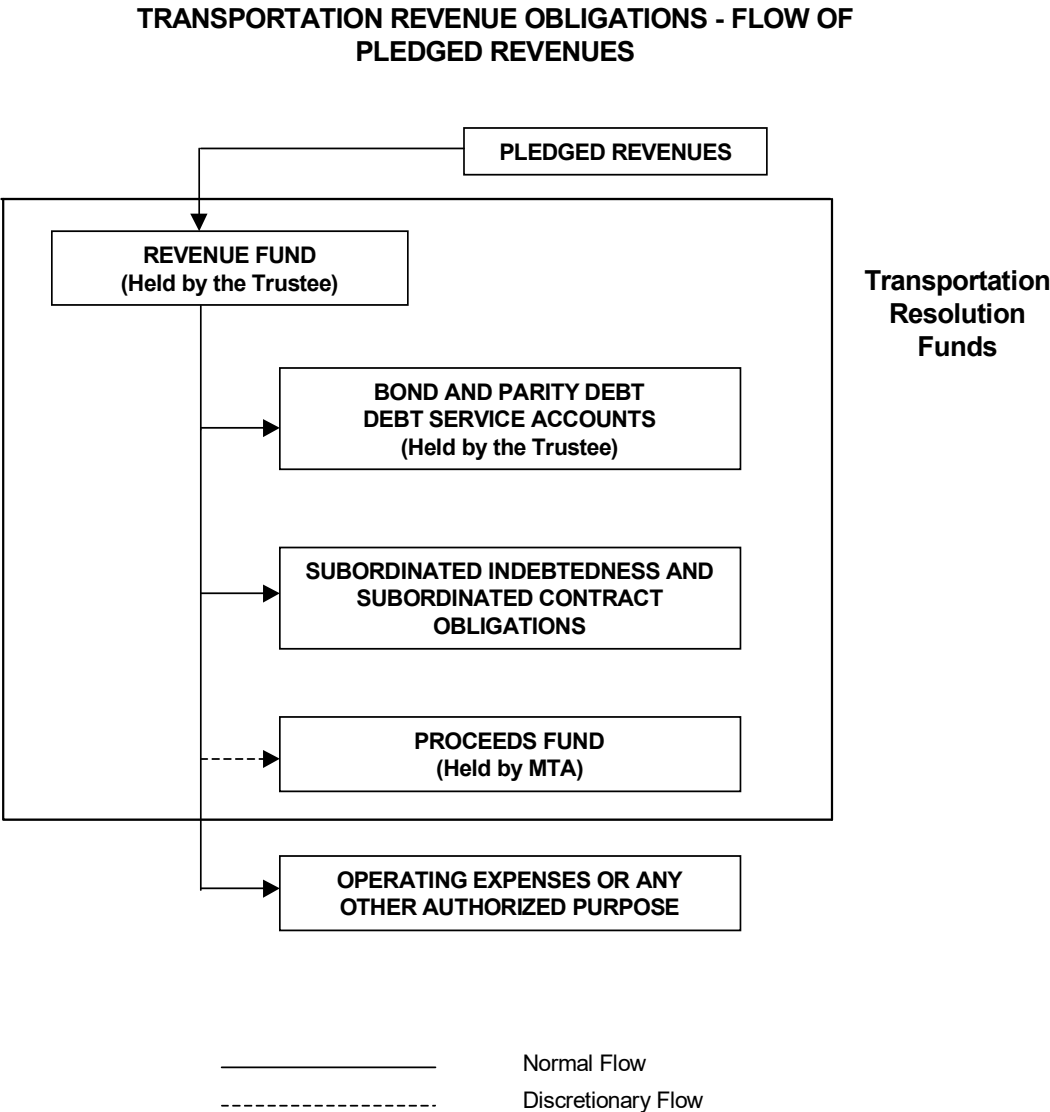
TRANSPORTATION REVENUE OBLIGATIONS - FLOW OF PLEDGED REVENUES

PLEDGED REVENUES

REVENUE FUND
(Held by the Trustee)

Transportation Resolution Funds

BOND AND PARITY DEBT
DEBT SERVICE ACCOUNTS
(Held by the Trustee)

SUBORDINATED INDEBTEDNESS AND SUBORDINATED CONTRACT OBLIGATIONS

PROCEEDS FUND
(Held by MTA)

OPERATING EXPENSES OR ANY OTHER AUTHORIZED PURPOSE

Normal Flow

Discretionary Flow